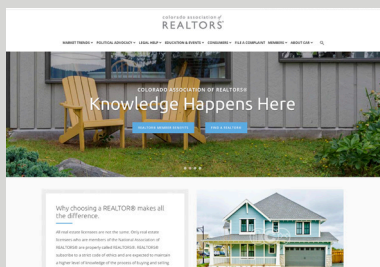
colorado association of
REALTORS®

MARKET TRENDS • POLITICAL ADVOCACY • LEGAL HELP • EDUCATION & EVENTS • CONSUMERS • FILE A COMPLAINT MEMBERS • ABOUT CAR •

COLORADO ASSOCIATION OF REALTORS®
Knowledge Happens Here

REALTORS® MEMBER BENEFITS
FIND A REALTOR®

Why choosing a REALTOR® makes all the difference.

All real estate licensees are not the same. Only real estate licensees who are members of the National Association of REALTORS® are properly called REALTORS®. REALTORS® subscribe to a strict code of ethics and are expected to maintain a higher level of knowledge of the process of buying and selling